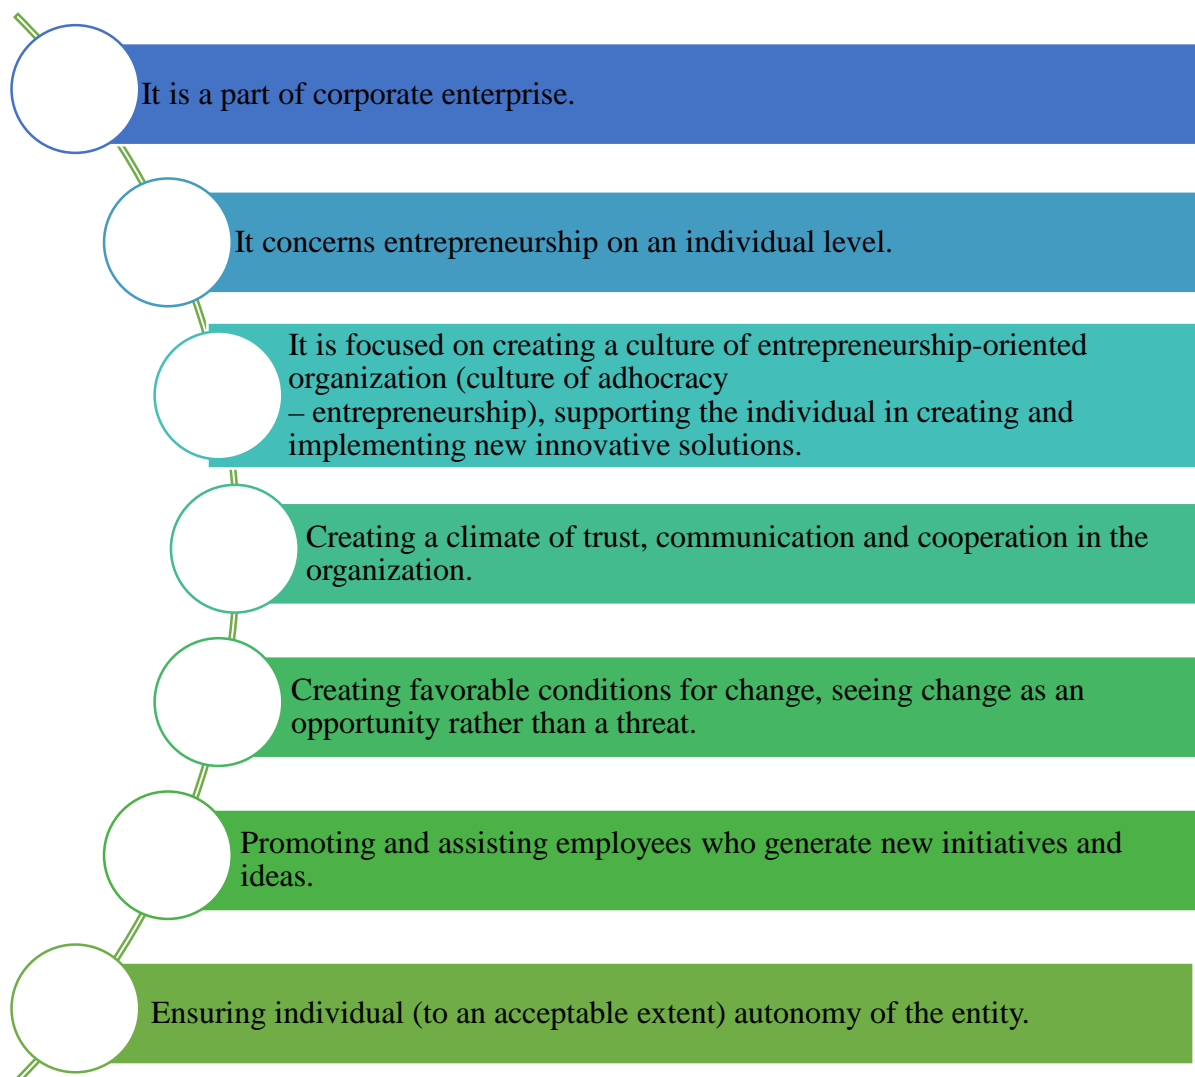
It is a part of corporate enterprise.

It concerns entrepreneurship on an individual level.

It is focused on creating a culture of entrepreneurship-oriented organization (culture of adhocracy – entrepreneurship), supporting the individual in creating and implementing new innovative solutions.

Creating a climate of trust, communication and cooperation in the organization.

Creating favorable conditions for change, seeing change as an opportunity rather than a threat.

Promoting and assisting employees who generate new initiatives and ideas.

Ensuring individual (to an acceptable extent) autonomy of the entity.